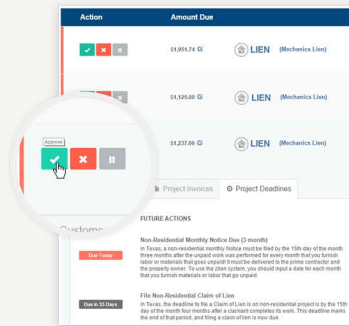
| Action | Amount Due | |
|---|---|---|
| | \$1,951.74 | LIEN (Mechanics Lien) |
| | \$1,525.00 | LIEN (Mechanics Lien) |
| | \$1,237.00 | LIEN (Mechanics Lien) |

Approve

Project Invoices  Project Deadlines

Custom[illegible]

FUTURE ACTIONS

Due Today

Non-Residential Monthly Notice Due (3 month)

In Texas, a non-residential monthly Notice must be filed by the 15th day of the month three months after the unpaid work was performed for every month that you furnish labor or materials that go unpaid. It must be delivered to the prime contractor and the property owner. To use the zlien system, you should input a date for each month that you furnish materials or labor that go unpaid.

Due in 33 Days

File Non-Residential Claim of Lien

In Texas, the deadline to file a Claim of Lien is on non-residential project is by the 15th day of the fourth month after a claimant completes its work. This deadline marks the end of that period, and filing a claim of lien is now due.